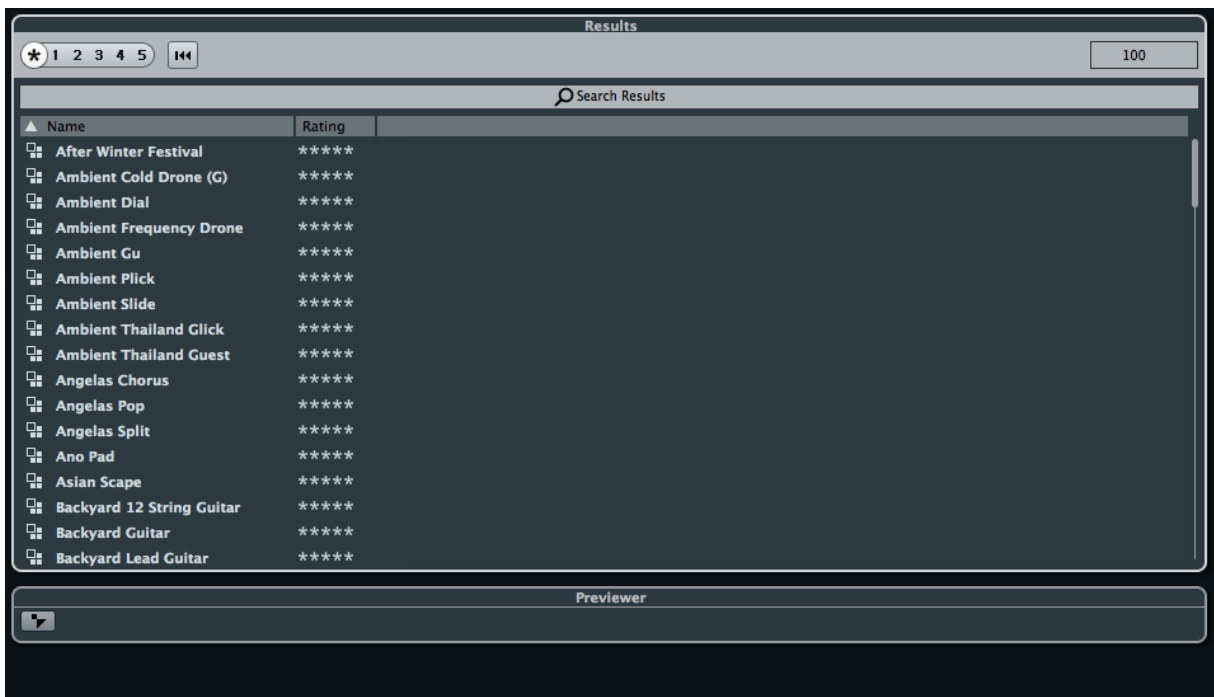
Results

* 1 2 3 4 5

100

Search Results

| Name | Rating |
|---|---|
| After Winter Festival | ***** |
| Ambient Cold Drone (G) | ***** |
| Ambient Dial | ***** |
| Ambient Frequency Drone | ***** |
| Ambient Gu | ***** |
| Ambient Plick | ***** |
| Ambient Slide | ***** |
| Ambient Thailand Glick | ***** |
| Ambient Thailand Guest | ***** |
| Angelas Chorus | ***** |
| Angelas Pop | ***** |
| Angelas Split | ***** |
| Ano Pad | ***** |
| Asian Scape | ***** |
| Backyard 12 String Guitar | ***** |
| Backyard Guitar | ***** |
| Backyard Lead Guitar | ***** |

Previewer